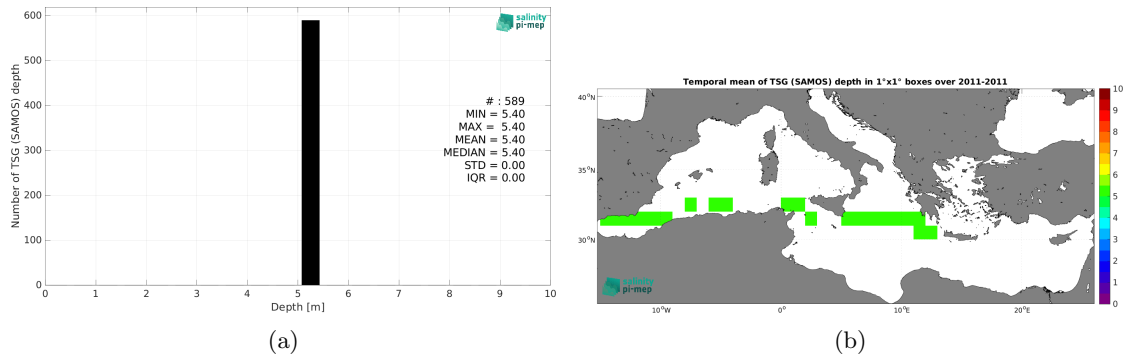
salinity pi-mep

Number of TSG (SAMOS) depth

600
500
400
300
200
100
0

# : 589
MIN = 5.40
MAX = 5.40
MEAN = 5.40
MEDIAN = 5.40
STD = 0.00
IQR = 0.00

0 1 2 3 4 5 6 7 8 9 10
Depth [m]

(a)

Temporal mean of TSG (SAMOS) depth in 1°x1° boxes over 2011-2011

40°N
35°N
30°N

10°W 0° 10°E 20°E

10
9
8
7
6
5
4
3
2
1
0

salinity pi-mep

(b)